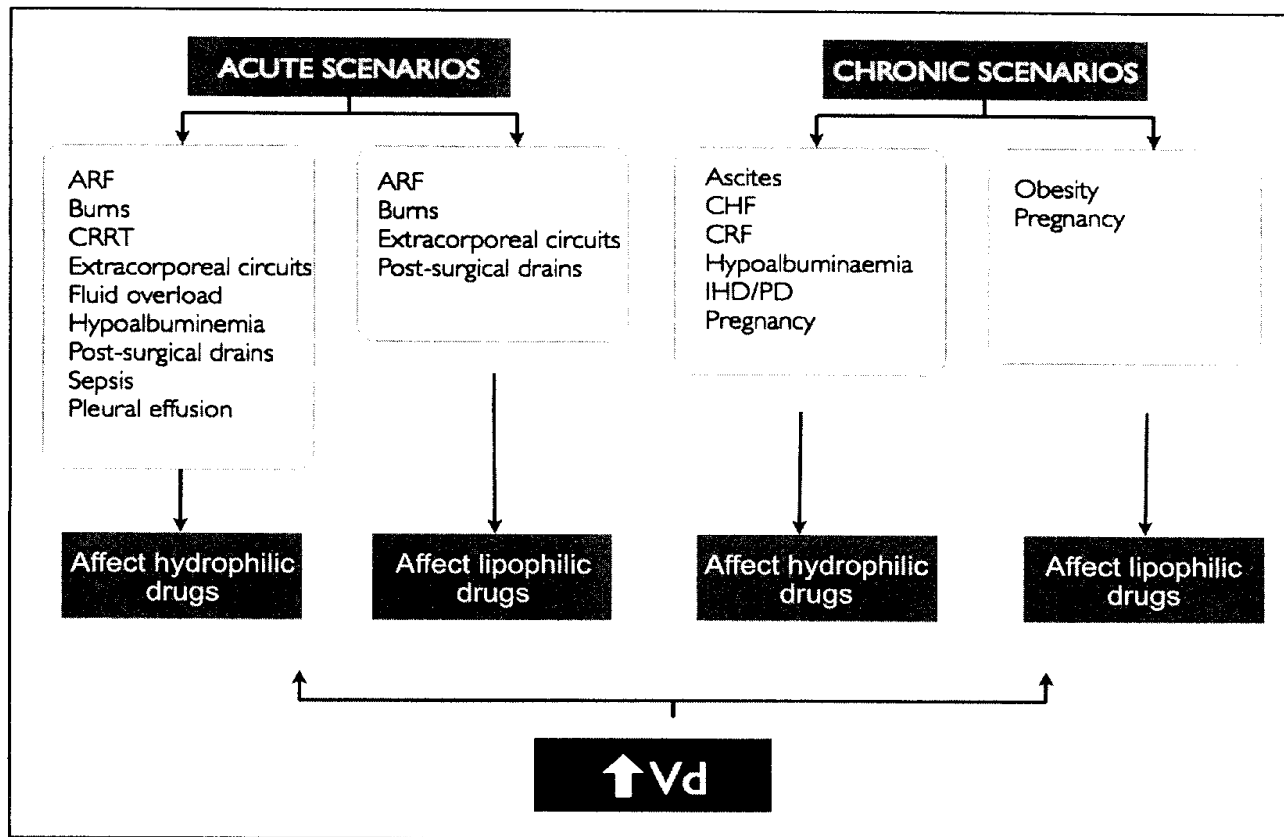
ACUTE SCENARIOS

CHRONIC SCENARIOS

ARF
Burns
CRRT
Extracorporeal circuits
Fluid overload
Hypoalbuminemia
Post-surgical drains
Sepsis
Pleural effusion

ARF
Burns
Extracorporeal circuits
Post-surgical drains

Ascites
CHF
CRF
Hypoalbuminaemia
IHD/PD
Pregnancy

Obesity
Pregnancy

Affect hydrophilic drugs

Affect lipophilic drugs

Affect hydrophilic drugs

Affect lipophilic drugs

↑ Vd